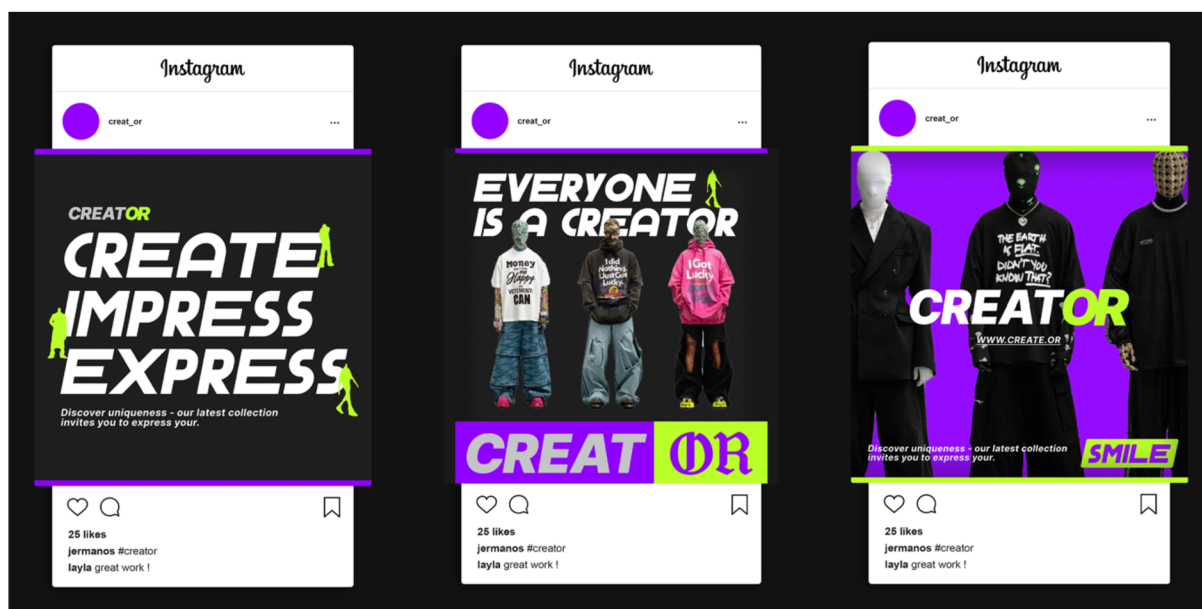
Instagram

creat_or

CREATOR

CREATE IMPRESS EXPRESS

Discover uniqueness - our latest collection invites you to express your.

25 likes

jermanos #creator

layla great work !

Instagram

creat_or

EVERYONE IS A CREATOR

Money can't buy Happy VETEMENTS CAN

I did Nothing, I just Got Lucky.

I Got Lucky.

CREAT OR

25 likes

jermanos #creator

layla great work !

Instagram

creat_or

THE EARTH IS FLAT. DIDN'T YOU KNOW THAT?

CREATOR

WWW.CREATE.OR

Discover uniqueness - our latest collection invites you to express your.

SMILE

25 likes

jermanos #creator

layla great work !